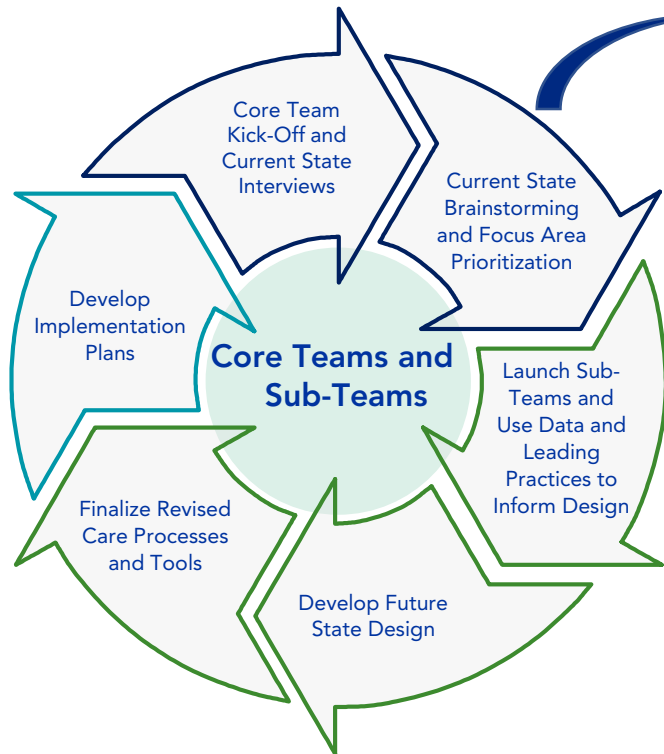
Core Team Kick-Off and Current State Interviews

Current State Brainstorming and Focus Area Prioritization

Launch Sub-Teams and Use Data and Leading Practices to Inform Design

Develop Future State Design

Finalize Revised Care Processes and Tools

Develop Implementation Plans

Core Teams and Sub-Teams